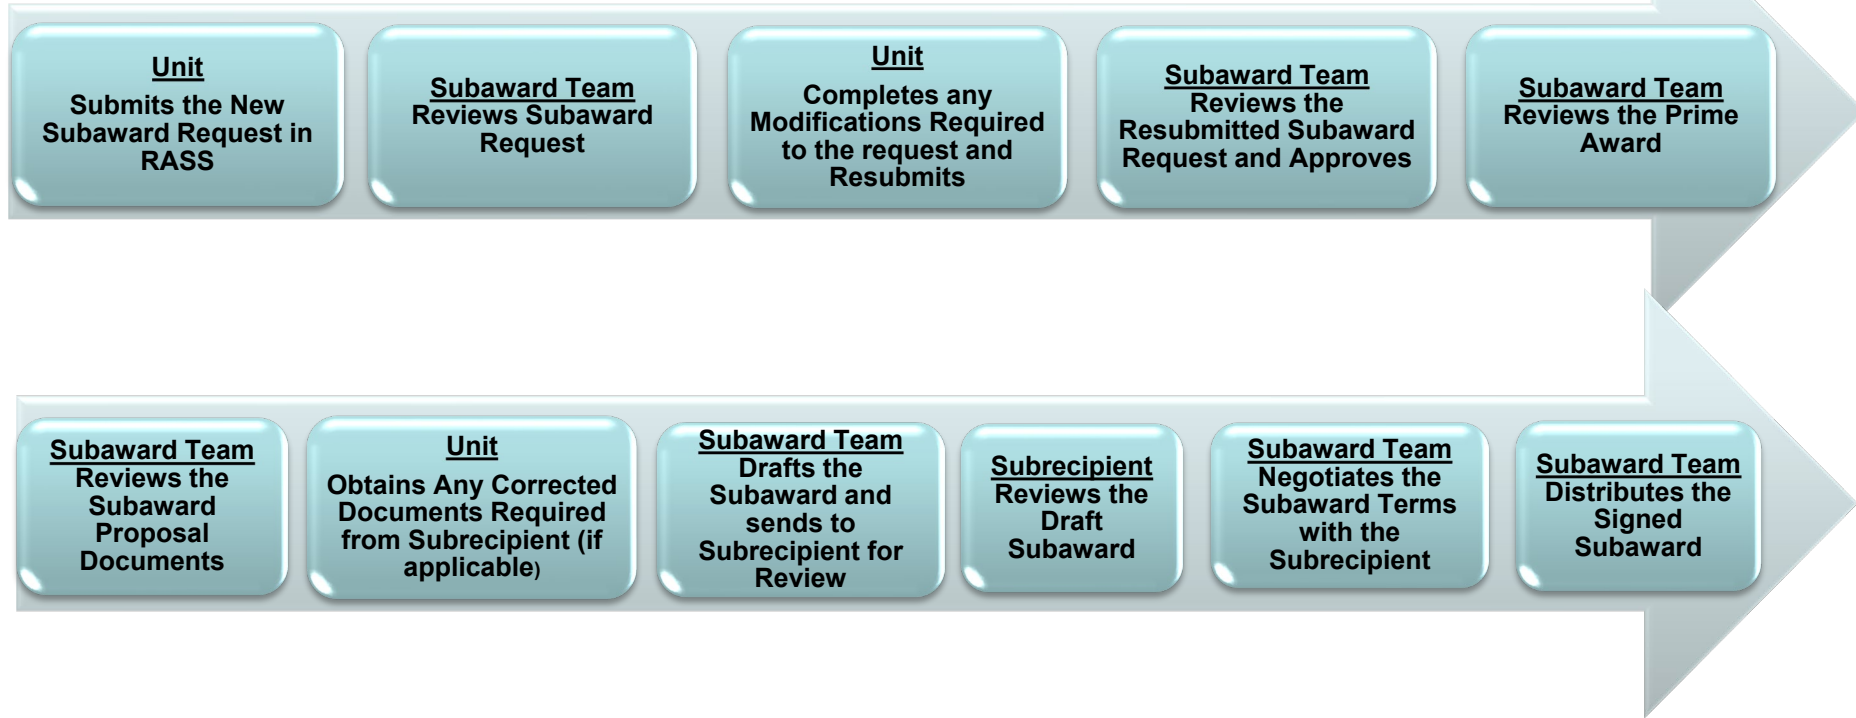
Unit
Submits the New Subaward Request in RASS

Subaward Team
Reviews Subaward Request

Unit
Completes any Modifications Required to the request and Resubmits

Subaward Team
Reviews the Resubmitted Subaward Request and Approves

Subaward Team
Reviews the Prime Award

Subaward Team
Reviews the Subaward Proposal Documents

Unit
Obtains Any Corrected Documents Required from Subrecipient (if applicable)

Subaward Team
Drafts the Subaward and sends to Subrecipient for Review

Subrecipient
Reviews the Draft Subaward

Subaward Team
Negotiates the Subaward Terms with the Subrecipient

Subaward Team
Distributes the Signed Subaward